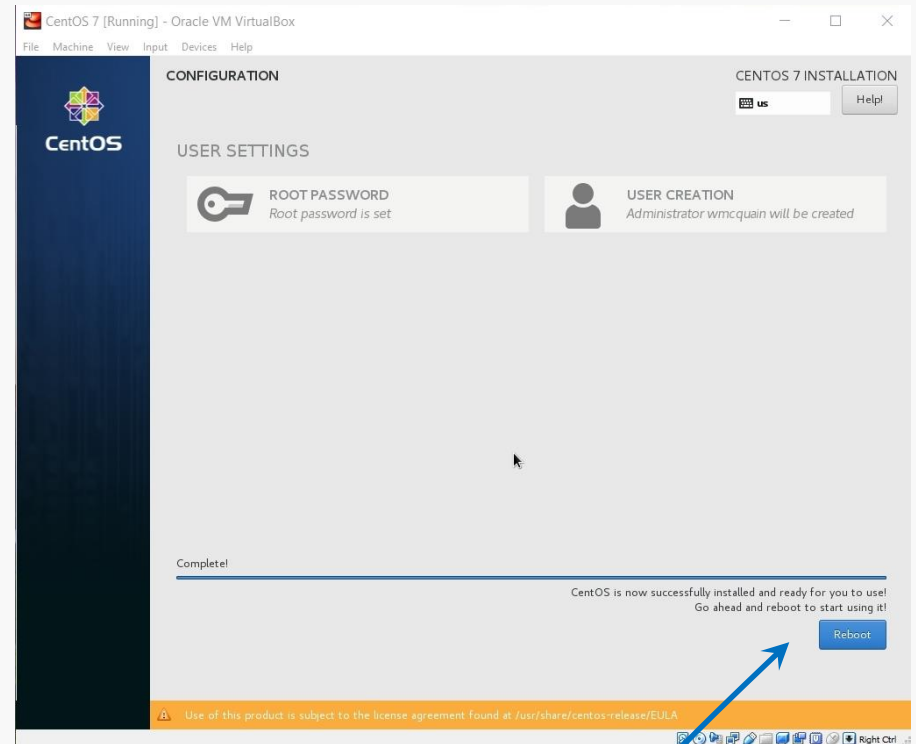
CentOS 7 [Running] - Oracle VM VirtualBox

File Machine View Input Devices Help

CentOS

CONFIGURATION

CENTOS 7 INSTALLATION

us

Help!

USER SETTINGS

ROOT PASSWORD
Root password is set

USER CREATION
Administrator wmcquain will be created

Complete!

CentOS is now successfully installed and ready for you to use!
Go ahead and reboot to start using it!

Reboot

Use of this product is subject to the license agreement found at /usr/share/centos-release/EULA

Right Ctrl